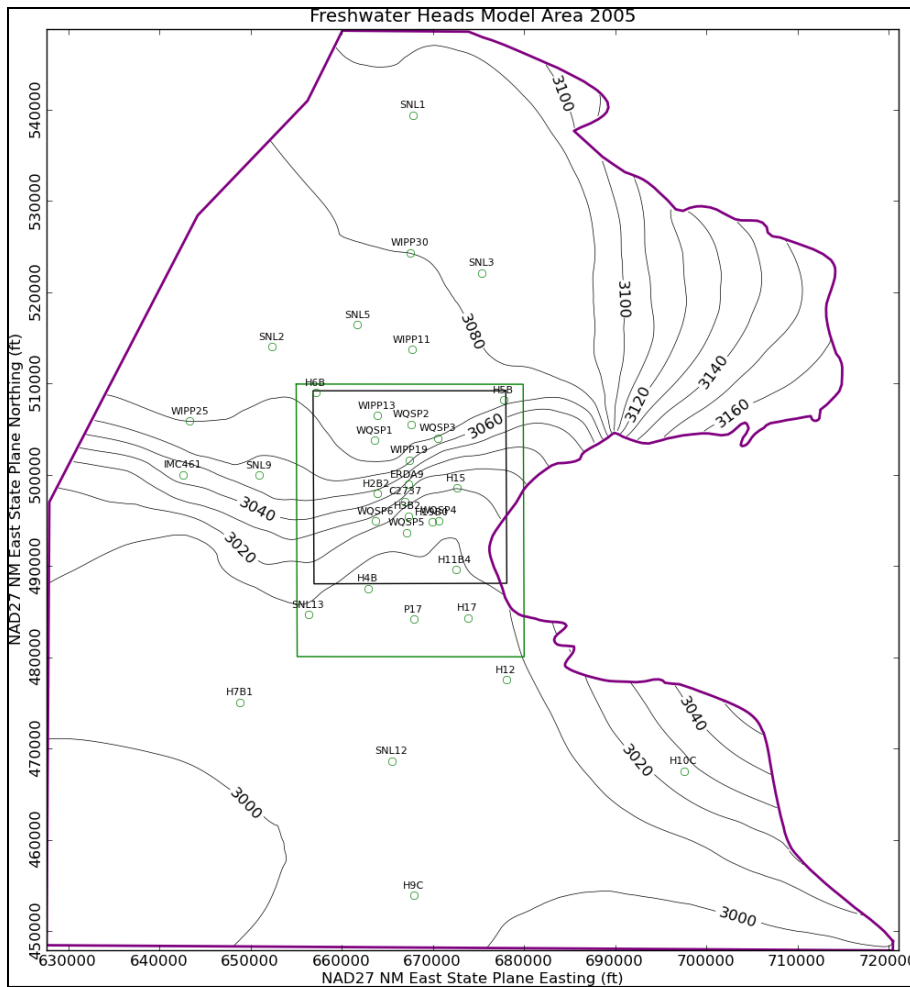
Freshwater Heads Model Area 2005

NAD27 NM East State Plane Northing (ft)

540000
530000
520000
510000
500000
490000
480000
470000
460000
450000

630000 640000 650000 660000 670000 680000 690000 700000 710000 720000

NAD27 NM East State Plane Easting (ft)

3100
3100
3080
3120
3140
3160
3060
3040
3020
3000
3040
3020
3000

SNL1
WIPP30
SNL3
SNL5
SNL2
WIPP11
H6B
H5B
WIPP25
WIPP13
WQSP2
WQSP1
WQSP3
WIPP19
IMC461
SNL9
ERDA9
H2B2
H15
C2737
H3B3
H19B0
WQSP4
WQSP6
WQSP5
H11B4
H4B
SNL13
P17
H17
H12
H7B1
SNL12
H10C
H9C